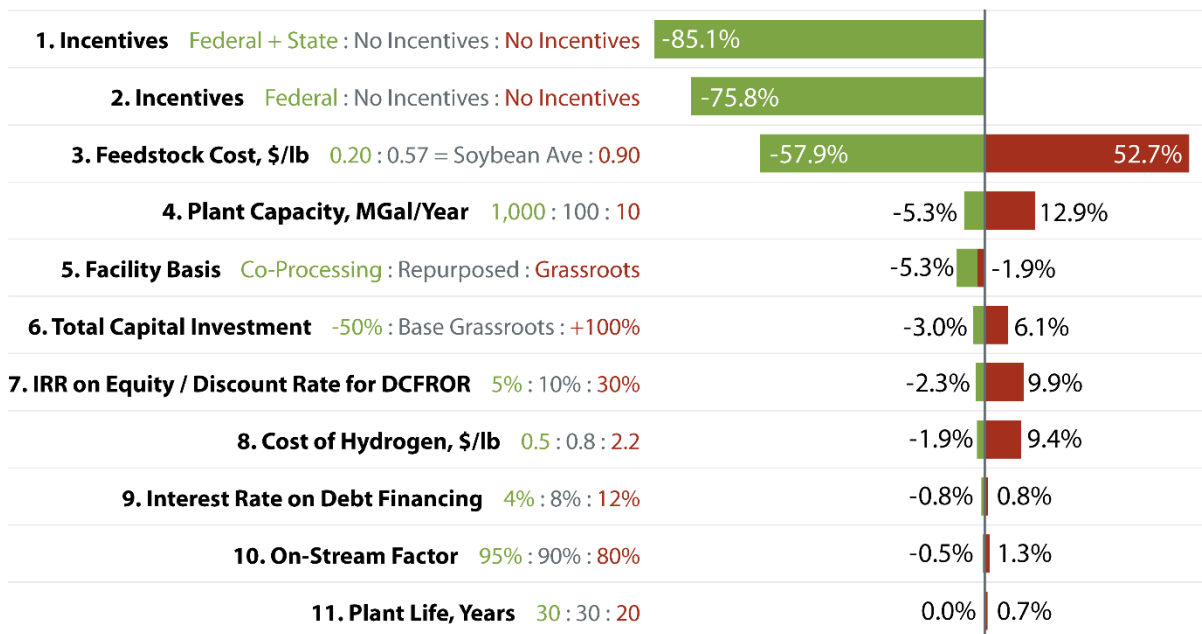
1. Incentives Federal + State : No Incentives : No Incentives -85.1%

2. Incentives Federal : No Incentives : No Incentives -75.8%

3. Feedstock Cost, \$/lb 0.20 : 0.57 = Soybean Ave : 0.90 -57.9% 52.7%

4. Plant Capacity, MGal/Year 1,000 : 100 : 10 -5.3% 12.9%

5. Facility Basis Co-Processing : Repurposed : Grassroots -5.3% -1.9%

6. Total Capital Investment -50% : Base Grassroots : +100% -3.0% 6.1%

7. IRR on Equity / Discount Rate for DCFROR 5% : 10% : 30% -2.3% 9.9%

8. Cost of Hydrogen, \$/lb 0.5 : 0.8 : 2.2 -1.9% 9.4%

9. Interest Rate on Debt Financing 4% : 8% : 12% -0.8% 0.8%

10. On-Stream Factor 95% : 90% : 80% -0.5% 1.3%

11. Plant Life, Years 30 : 30 : 20 0.0% 0.7%